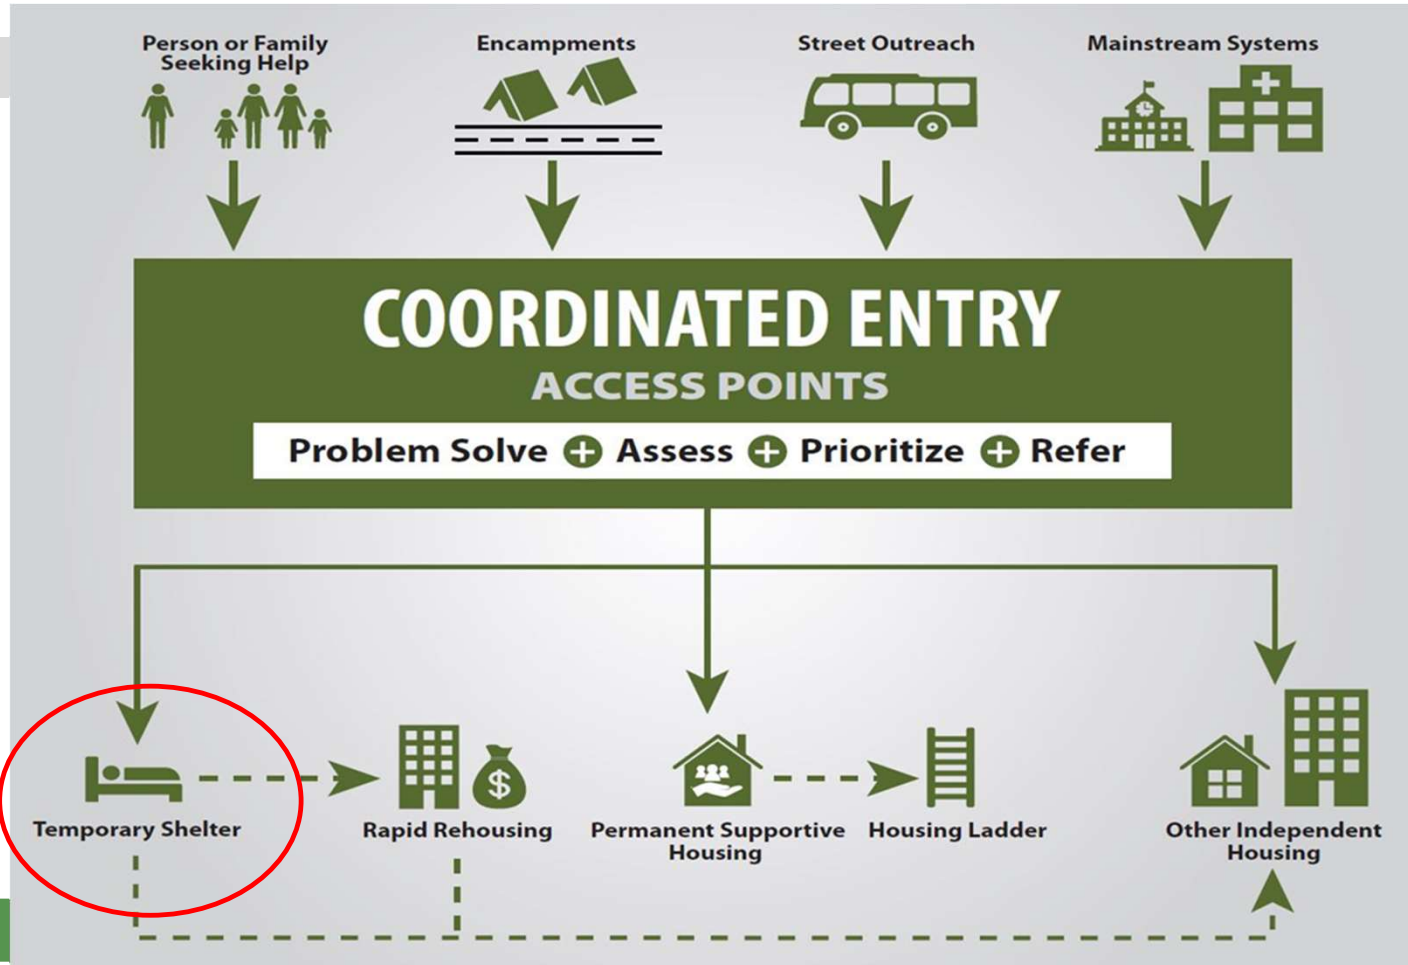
Person or Family Seeking Help

Encampments

Street Outreach

Mainstream Systems

COORDINATED ENTRY

ACCESS POINTS

Problem Solve + Assess + Prioritize + Refer

Temporary Shelter

Rapid Rehousing

$

Permanent Supportive Housing

Housing Ladder

Other Independent Housing